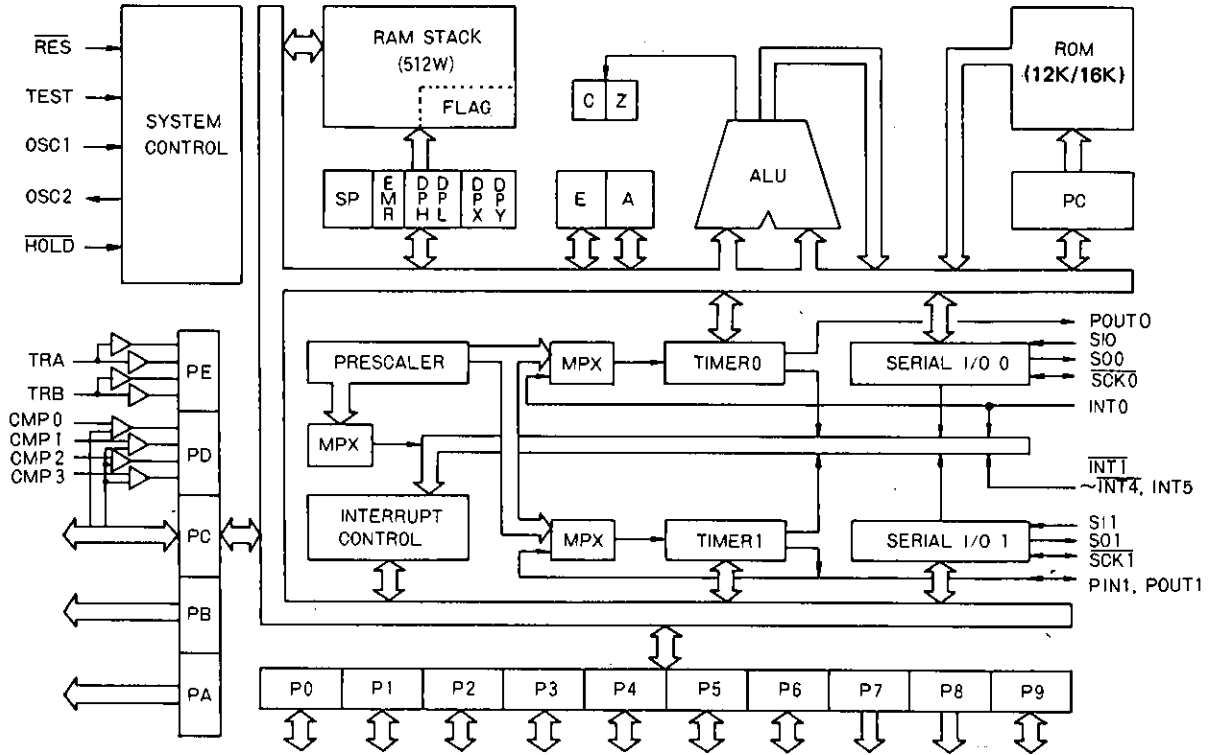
$\overline{RES}$
TEST
OSC1
OSC2
$\overline{HOLD}$
SYSTEM CONTROL
RAM STACK (512W)
FLAG
SP
EMR
DPH
DPL
DPX
DPY
C
Z
E
A
ALU
ROM (12K/16K)
PC
TRA
TRB
CMP0
CMP1
CMP2
CMP3
PE
PD
PC
PB
PA
PRESCALER
MPX
MPX
TIMER0
SERIAL I/O 0
POUT0
SI0
SO0
$\overline{SCK0}$
INT0
INTERRUPT CONTROL
MPX
TIMER1
SERIAL I/O 1
$\overline{INT1}$
~$\overline{INT4}$, INT5
SI1
SO1
$\overline{SCK1}$
PIN1, POUT1
P0
P1
P2
P3
P4
P5
P6
P7
P8
P9